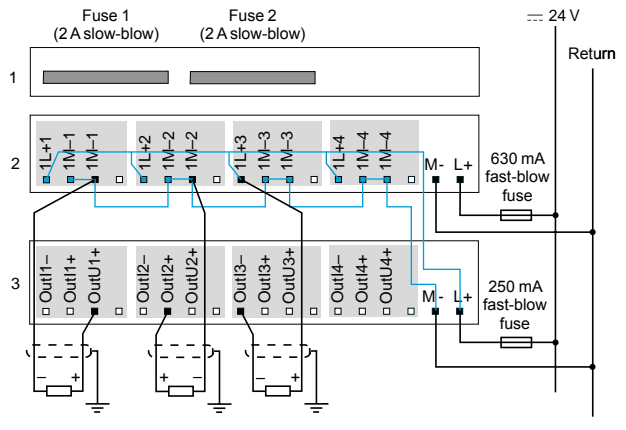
Fuse 1
(2 A slow-blow)

Fuse 2
(2 A slow-blow)

⎓ 24 V

Return

1

2

1L+1 1M–1 1M–1 1L+2 1M–2 1M–2 1L+3 1M–3 1M–3 1L+4 1M–4 1M–4

M- L+

630 mA
fast-blow
fuse

3

Out1– Out1+ OutU1+ Out2– Out2+ OutU2+ Out3– Out3+ OutU3+ Out4– Out4+ OutU4+

M- L+

250 mA
fast-blow
fuse

– +

+ –

+ –